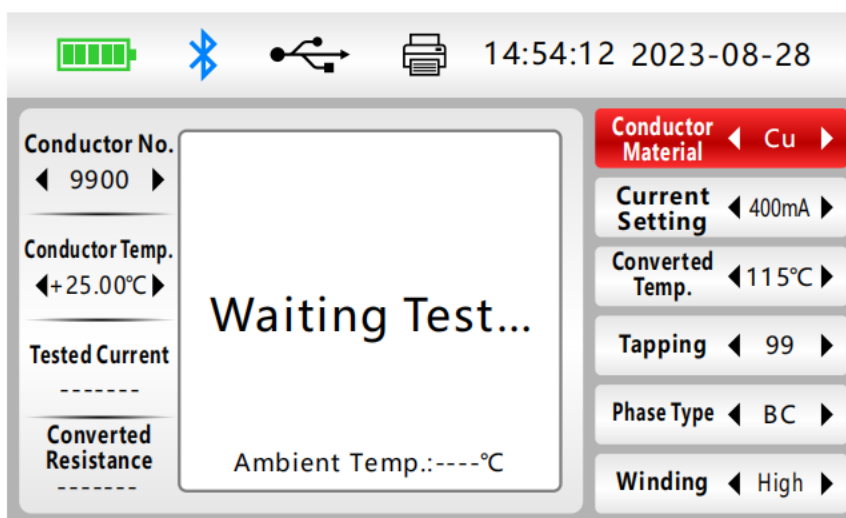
14:54:12 2023-08-28

Conductor No.
9900

Conductor Temp.
+25.00℃

Tested Current
-------

Converted Resistance
-------

Waiting Test...

Ambient Temp.:----℃

Conductor Material
Cu

Current Setting
400mA

Converted Temp.
115℃

Tapping
99

Phase Type
BC

Winding
High